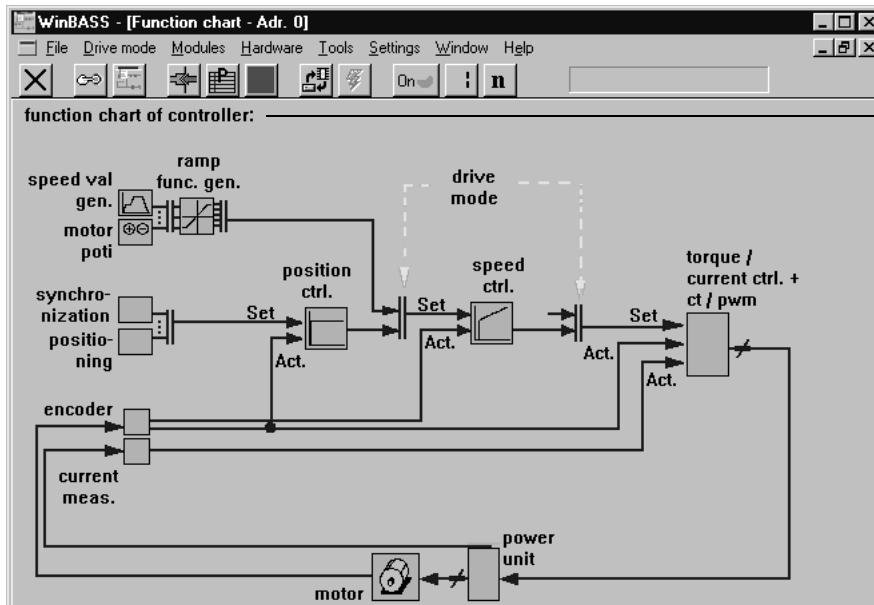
WinBASS - [Function chart - Adr. 0]

File Drive mode Modules Hardware Tools Settings Window Help

On n

function chart of controller:

speed val gen.

motor poti

ramp func. gen.

drive mode

synchronization

positioning

position ctrl.

Set

Act.

Set

Act.

speed ctrl.

Set

Act.

Act.

torque / current ctrl. + ct / pwm

encoder

current meas.

power unit

motor